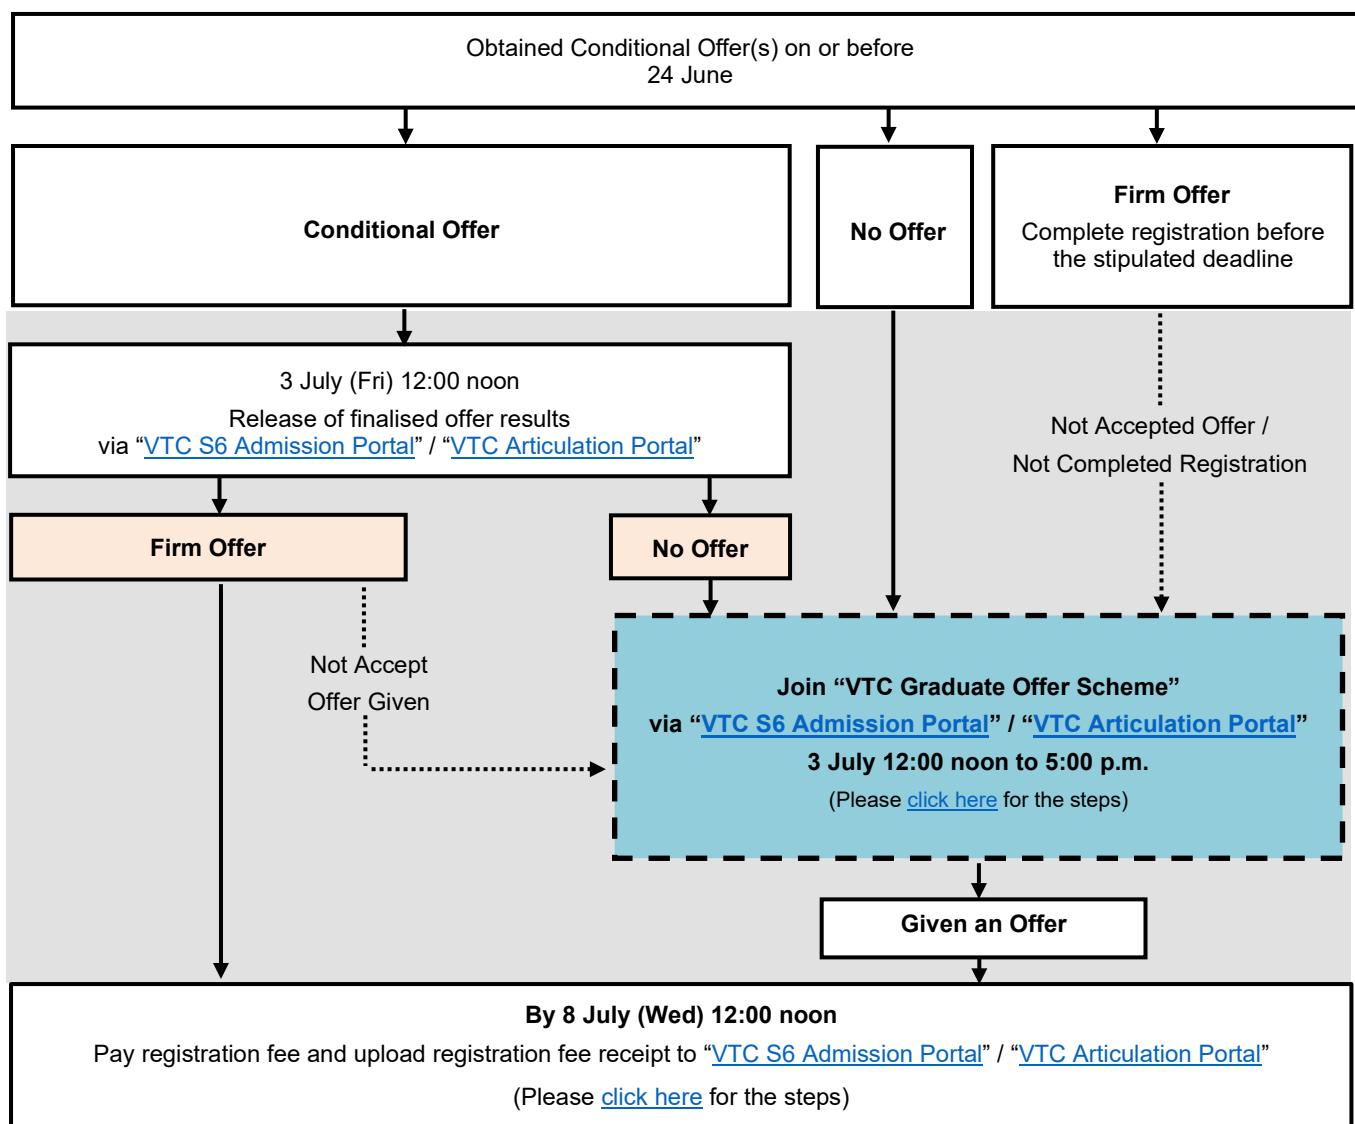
Obtained Conditional Offer(s) on or before
24 June

Conditional Offer

No Offer

Firm Offer
Complete registration before the stipulated deadline

3 July (Fri) 12:00 noon
Release of finalised offer results
via “VTC S6 Admission Portal” / “VTC Articulation Portal”

Not Accepted Offer /
Not Completed Registration

Firm Offer

No Offer

Not Accept
Offer Given

Join “VTC Graduate Offer Scheme”
via “VTC S6 Admission Portal” / “VTC Articulation Portal”
3 July 12:00 noon to 5:00 p.m.
(Please click here for the steps)

Given an Offer

By 8 July (Wed) 12:00 noon
Pay registration fee and upload registration fee receipt to “VTC S6 Admission Portal” / “VTC Articulation Portal”
(Please click here for the steps)